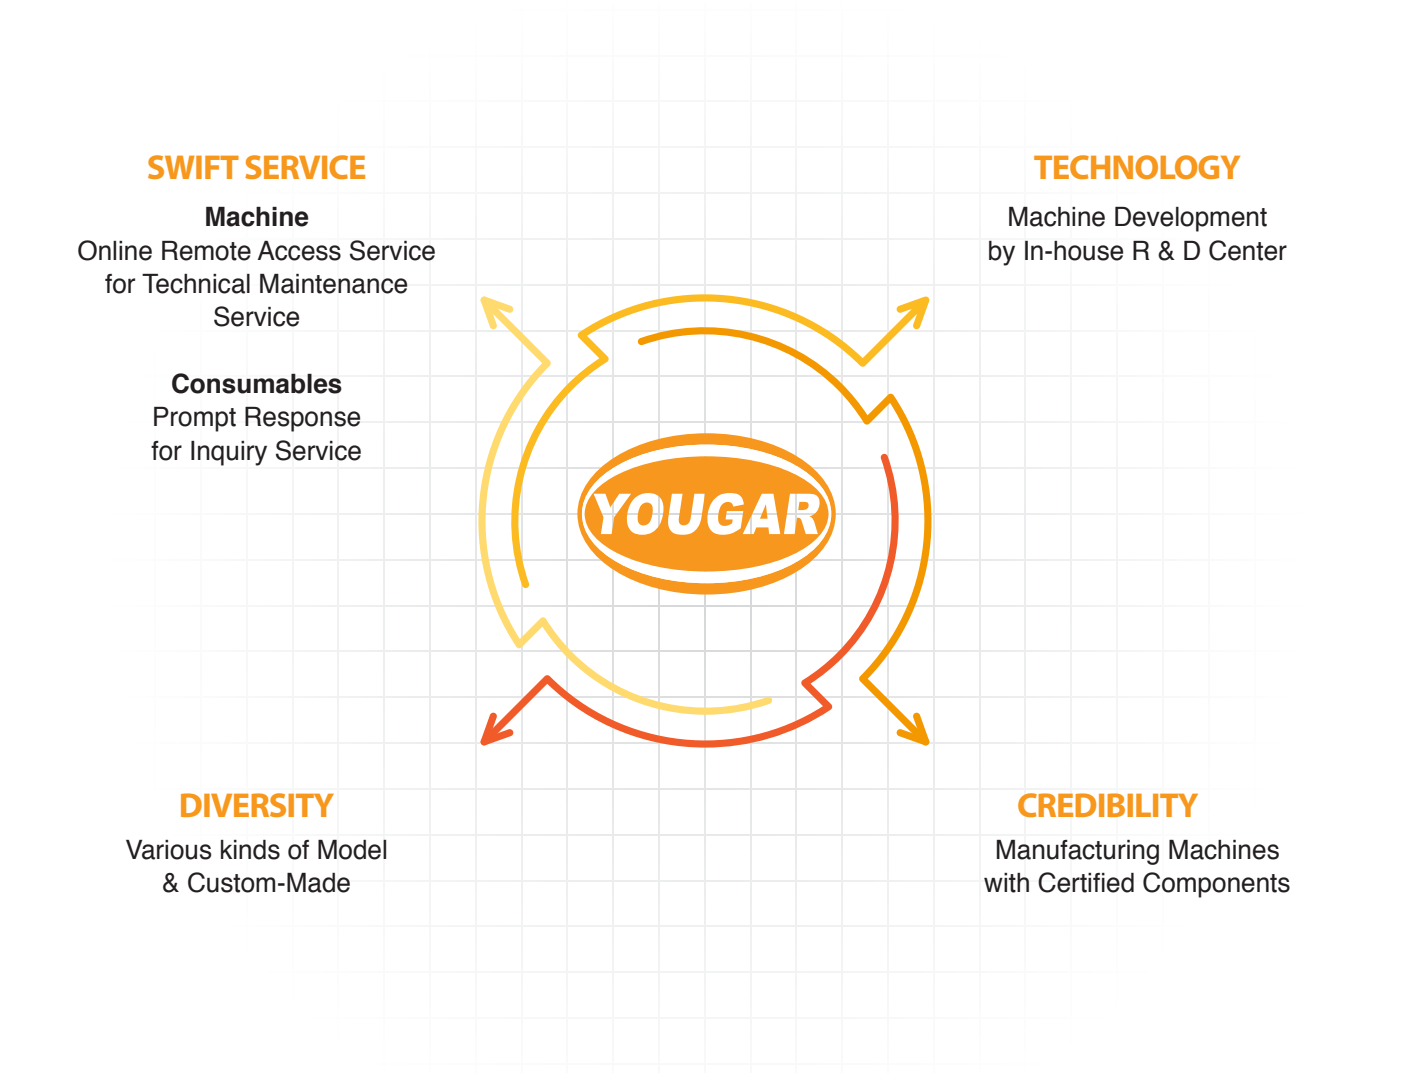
SWIFT SERVICE

Machine
Online Remote Access Service for Technical Maintenance Service

Consumables
Prompt Response for Inquiry Service

TECHNOLOGY

Machine Development by In-house R & D Center

YOUGAR

DIVERSITY

Various kinds of Model & Custom-Made

CREDIBILITY

Manufacturing Machines with Certified Components